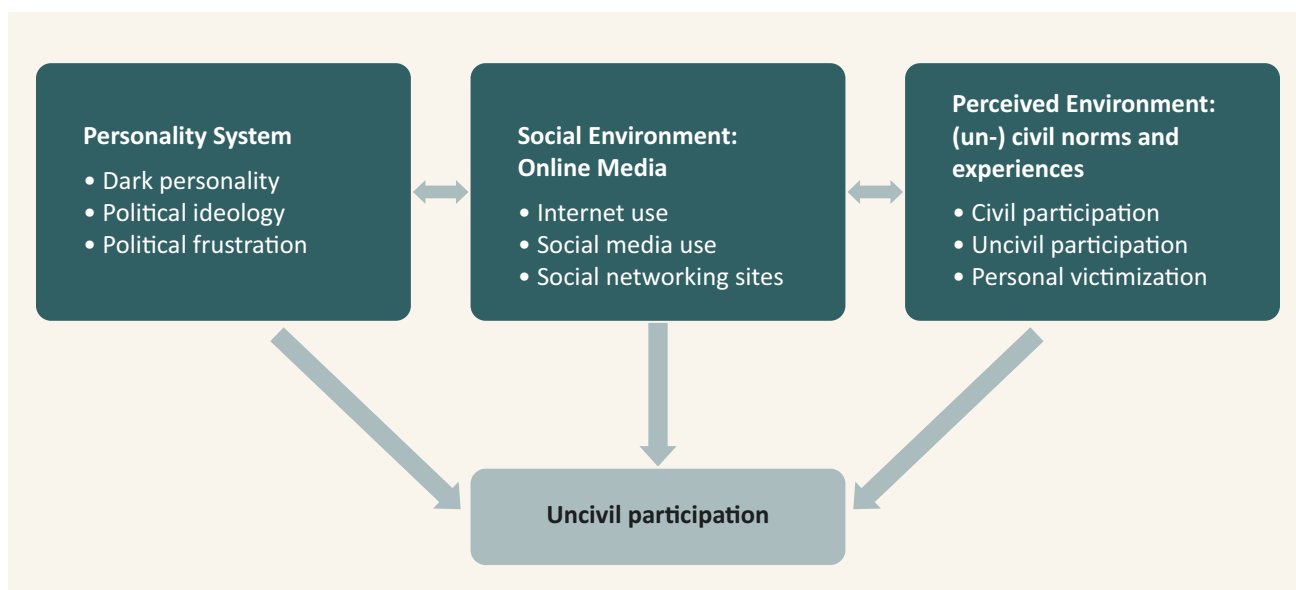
Personality System
• Dark personality
• Political ideology
• Political frustration

Social Environment: Online Media
• Internet use
• Social media use
• Social networking sites

Perceived Environment: (un-) civil norms and experiences
• Civil participation
• Uncivil participation
• Personal victimization

Uncivil participation